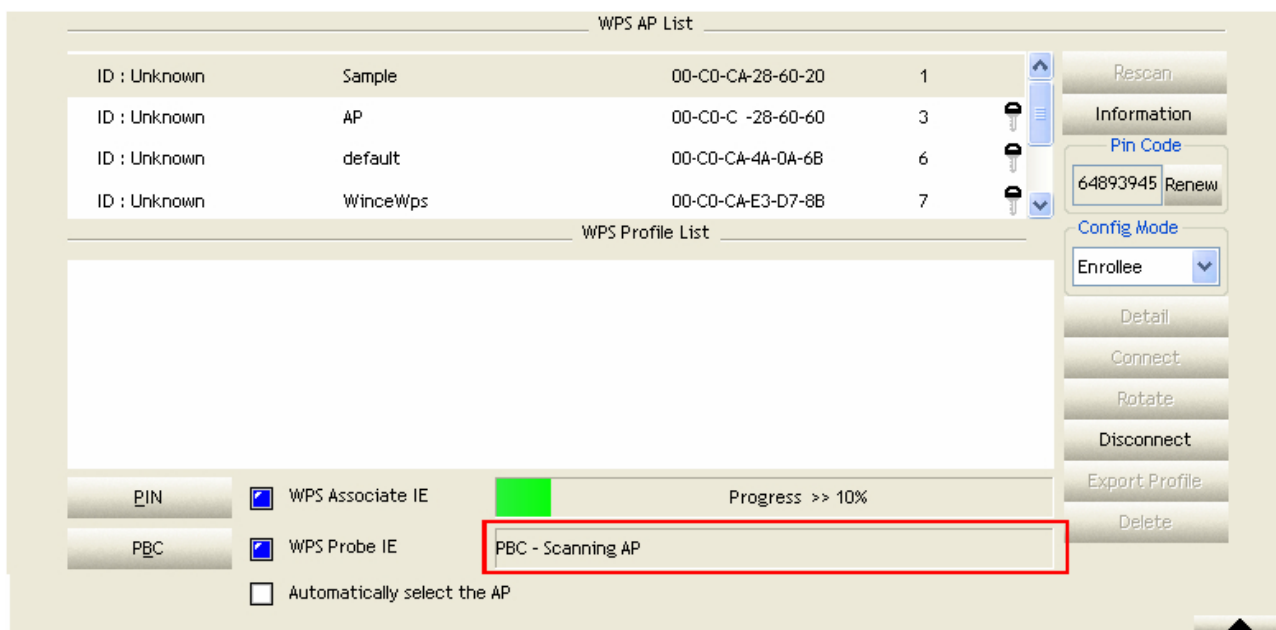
WPS AP List

| | | | |
|---|---|---|---|
| ID : Unknown | Sample | 00-C0-CA-28-60-20 | 1 |
| ID : Unknown | AP | 00-C0-C -28-60-60 | 3 |
| ID : Unknown | default | 00-C0-CA-4A-0A-6B | 6 |
| ID : Unknown | WinceWps | 00-C0-CA-E3-D7-8B | 7 |

Rescan
Information
Pin Code
64893945 Renew
Config Mode
Enrollee

WPS Profile List

Detail
Connect
Rotate
Disconnect
Export Profile
Delete

PIN
PBC
WPS Associate IE
WPS Probe IE
Automatically select the AP
Progress >> 10%
PBC - Scanning AP